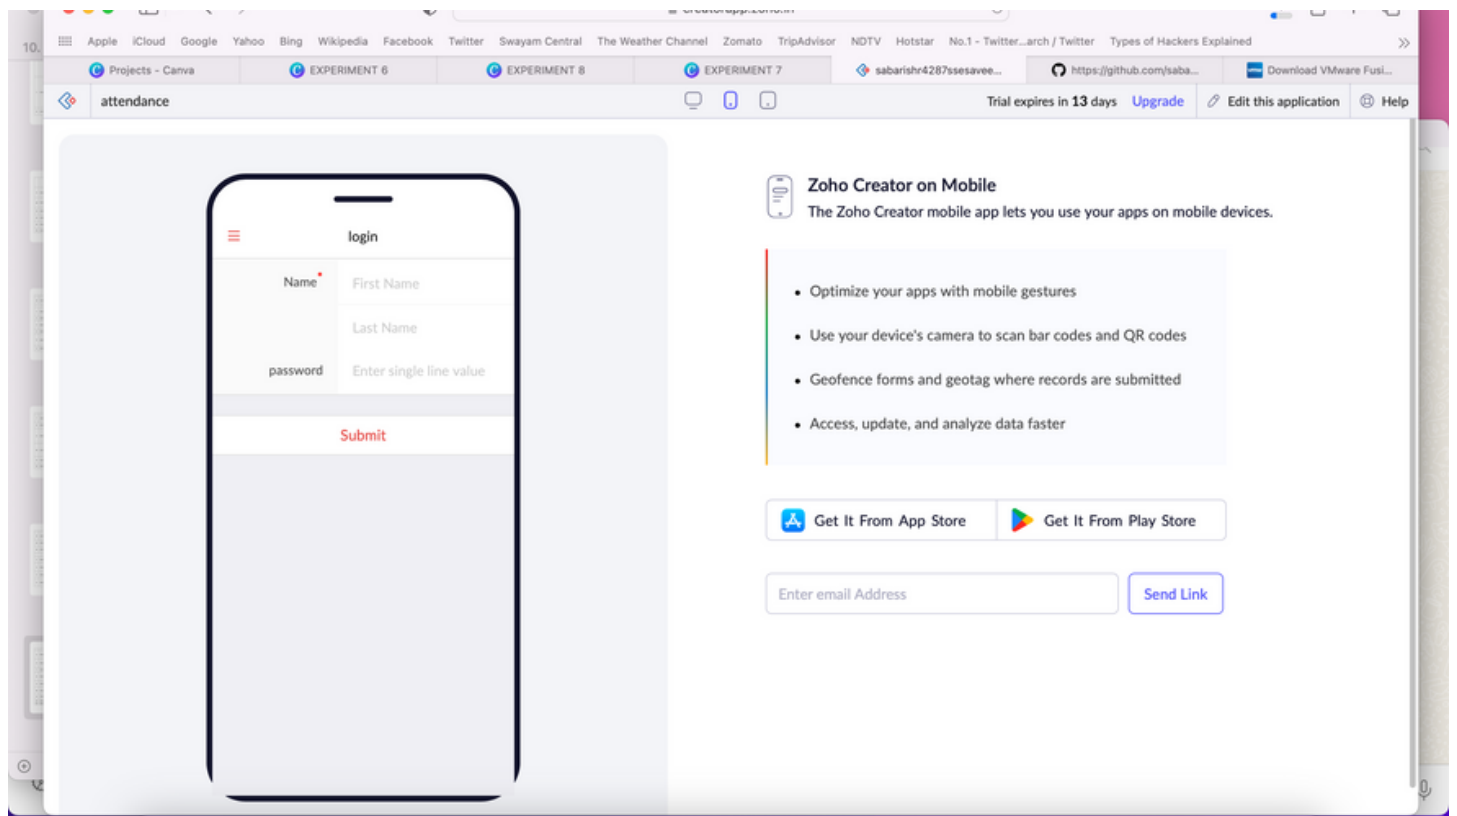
creatorapp.zoho.in

10.

Apple iCloud Google Yahoo Bing Wikipedia Facebook Twitter Swayam Central The Weather Channel Zomato TripAdvisor NDTV Hotstar No.1 - Twitter...arch / Twitter Types of Hackers Explained

Projects - Canva
EXPERIMENT 6
EXPERIMENT 8
EXPERIMENT 7
sabarishr4287ssesavee...
https://github.com/saba...
Download VMware Fusi...

attendance

Trial expires in 13 days Upgrade Edit this application Help

login

Name*
First Name
Last Name
password
Enter single line value

Submit

Zoho Creator on Mobile
The Zoho Creator mobile app lets you use your apps on mobile devices.

- Optimize your apps with mobile gestures
- Use your device's camera to scan bar codes and QR codes
- Geofence forms and geotag where records are submitted
- Access, update, and analyze data faster

Get It From App Store
Get It From Play Store

Enter email Address
Send Link